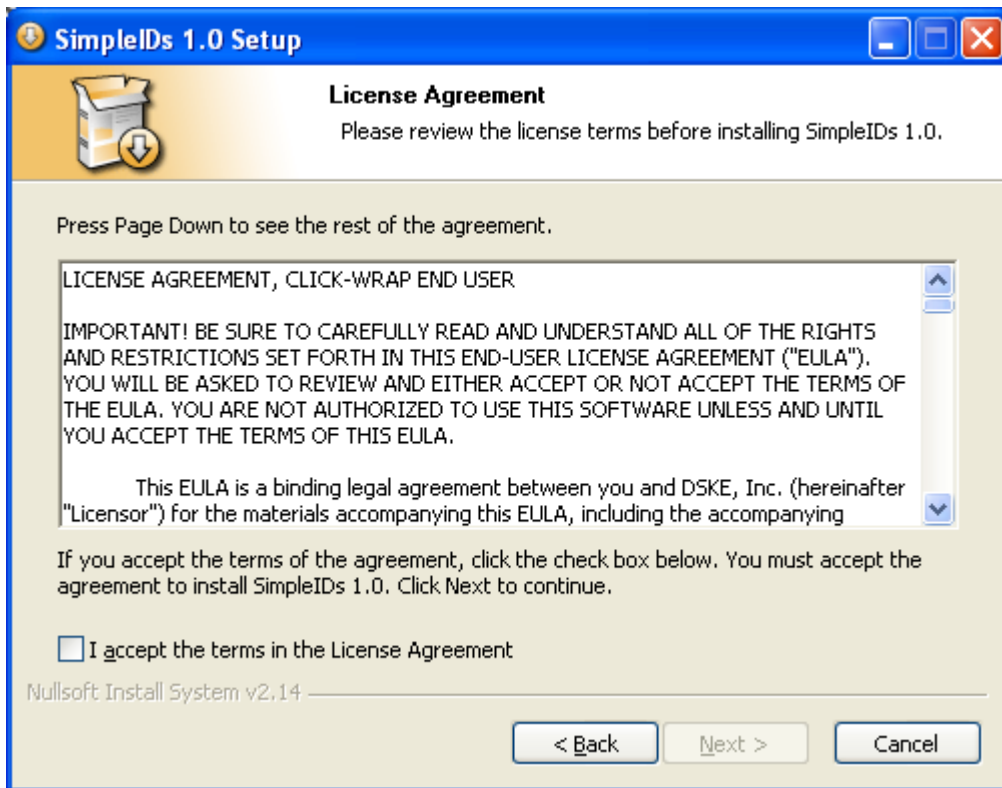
SimpleIDs 1.0 Setup

License Agreement

Please review the license terms before installing SimpleIDs 1.0.

Press Page Down to see the rest of the agreement.

LICENSE AGREEMENT, CLICK-WRAP END USER

IMPORTANT! BE SURE TO CAREFULLY READ AND UNDERSTAND ALL OF THE RIGHTS AND RESTRICTIONS SET FORTH IN THIS END-USER LICENSE AGREEMENT ("EULA"). YOU WILL BE ASKED TO REVIEW AND EITHER ACCEPT OR NOT ACCEPT THE TERMS OF THE EULA. YOU ARE NOT AUTHORIZED TO USE THIS SOFTWARE UNLESS AND UNTIL YOU ACCEPT THE TERMS OF THIS EULA.

This EULA is a binding legal agreement between you and DSKE, Inc. (hereinafter "Licensor") for the materials accompanying this EULA, including the accompanying

If you accept the terms of the agreement, click the check box below. You must accept the agreement to install SimpleIDs 1.0. Click Next to continue.

I accept the terms in the License Agreement

Nullsoft Install System v2.14

< Back

Next >

Cancel